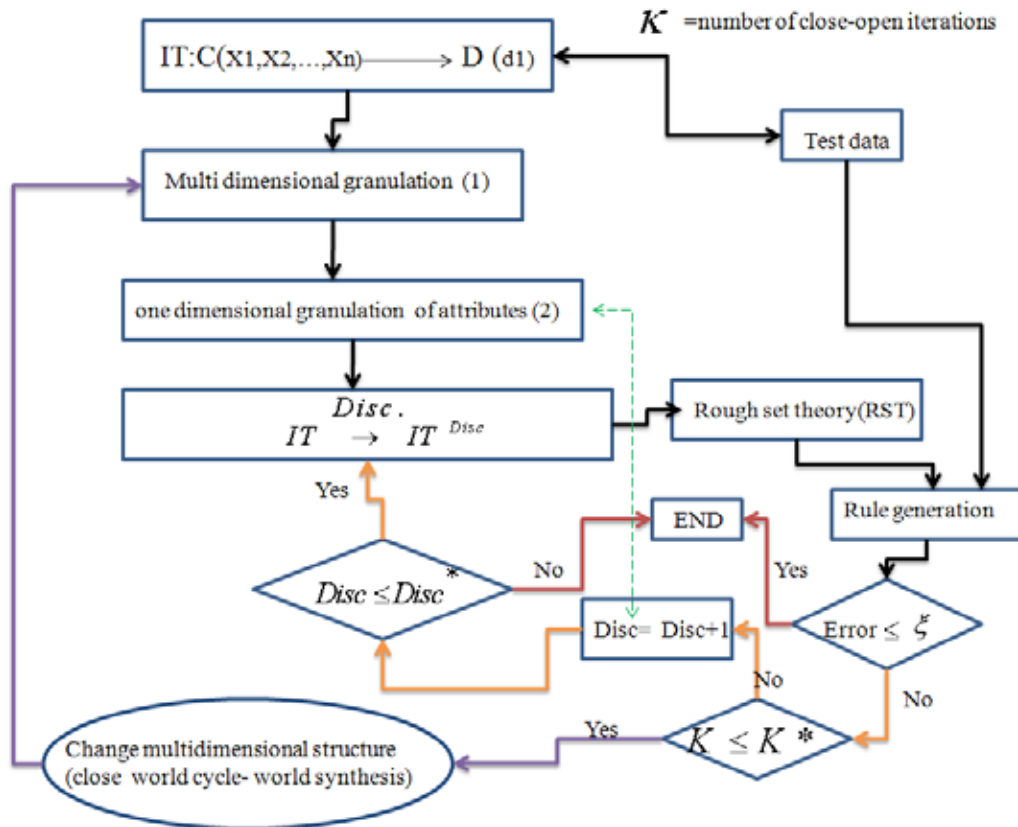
$K$ =number of close-open iterations

IT:C($x_1$,$x_2$,...,$x_n$) → D ($d_1$)

Test data

Multi dimensional granulation (1)

one dimensional granulation of attributes (2)

$IT \xrightarrow{Disc.} IT^{Disc}$

Rough set theory(RST)

Yes

Rule generation

END

No

Yes

$Disc \leq Disc^*$

Disc= Disc+1

Error ≤ $\xi$

No

No

Yes

Change multidimensional structure (close world cycle- world synthesis)

$K \leq K^*$